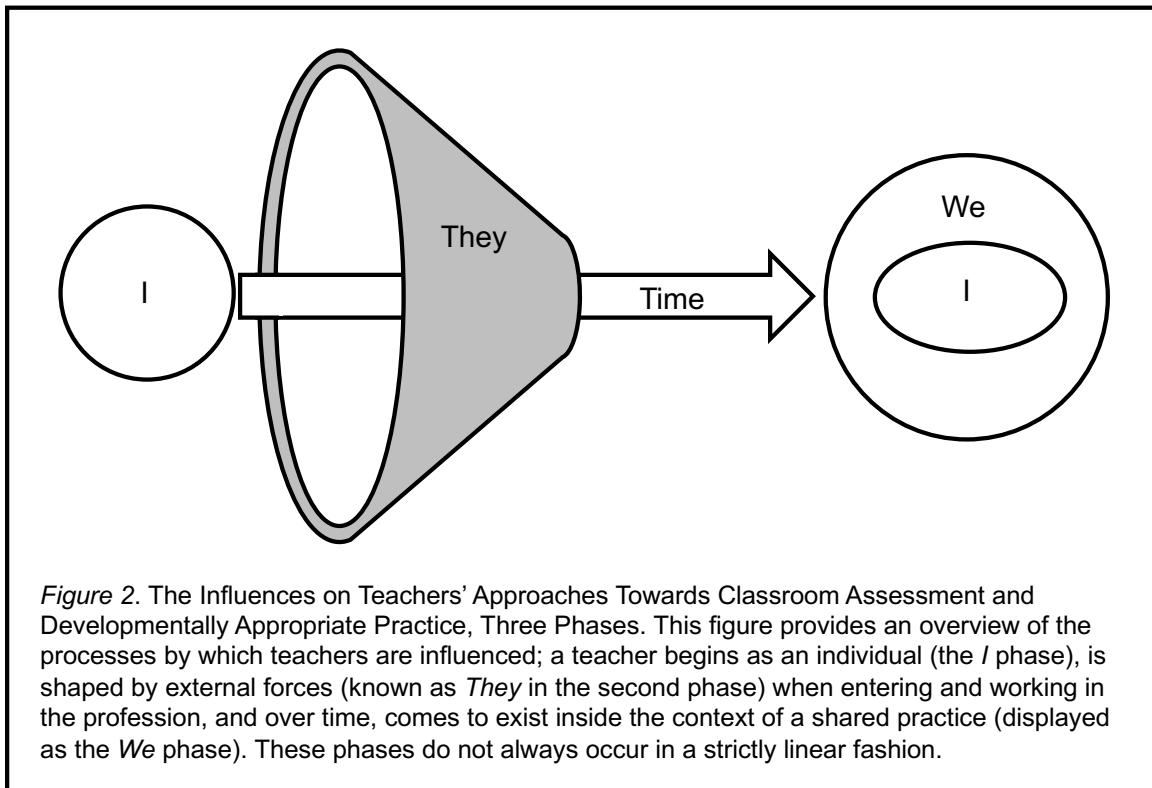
I

They

Time

We

I

Figure 2. The Influences on Teachers' Approaches Towards Classroom Assessment and Developmentally Appropriate Practice, Three Phases. This figure provides an overview of the processes by which teachers are influenced; a teacher begins as an individual (the I phase), is shaped by external forces (known as They in the second phase) when entering and working in the profession, and over time, comes to exist inside the context of a shared practice (displayed as the We phase). These phases do not always occur in a strictly linear fashion.